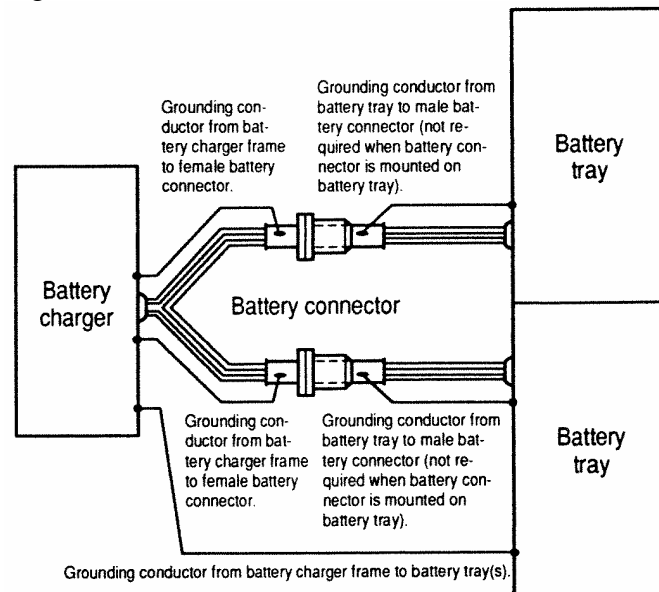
Grounding conductor from battery charger frame to female battery connector.

Grounding conductor from battery tray to male battery connector (not required when battery connector is mounted on battery tray).

Battery tray

Battery charger

Battery connector

Grounding conductor from battery charger frame to female battery connector.

Grounding conductor from battery tray to male battery connector (not required when battery connector is mounted on battery tray).

Battery tray

Grounding conductor from battery charger frame to battery tray(s).